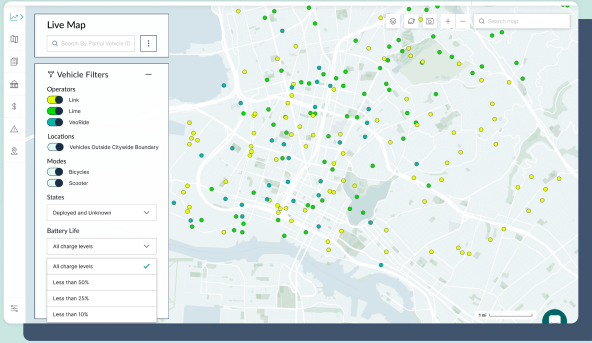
Live Map

Search By Partial Vehicle ID

Vehicle Filters

Operators

Link

Lime

VeoRide

Locations

Vehicles Outside Citywide Boundary

Modes

Bicycles

Scooter

States

Deployed and Unknown

Battery Life

All charge levels

All charge levels

Less than 50%

Less than 25%

Less than 10%

Search map

1 mi